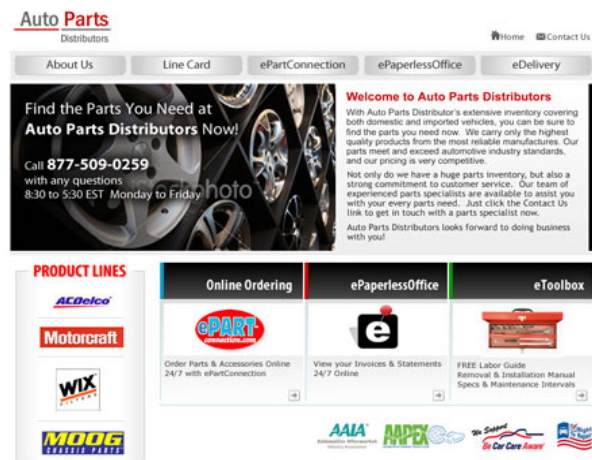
Auto Parts
Distributors

Home Contact Us

About Us | Line Card | ePartConnection | ePaperlessOffice | eDelivery

Find the Parts You Need at Auto Parts Distributors Now!

Call 877-509-0259
with any questions
8:30 to 5:30 EST Monday to Friday

Welcome to Auto Parts Distributors

With Auto Parts Distributor's extensive inventory covering both domestic and imported vehicles, you can be sure to find the parts you need now. We carry only the highest quality products from the most reliable manufactures. Our parts meet and exceed automotive industry standards, and our pricing is very competitive.

Not only do we have a huge parts inventory, but also a strong commitment to customer service. Our team of experienced parts specialists are available to assist you with your every parts need. Just click the Contact Us link to get in touch with a parts specialist now.

Auto Parts Distributors looks forward to doing business with you!

PRODUCT LINES

ACDelco
Motorcraft
WIX FILTERS
MOOG CHASSIS PARTS

Online Ordering
ePART connection.com
Order Parts & Accessories Online 24/7 with ePartConnection

ePaperlessOffice
e
View your Invoices & Statements 24/7 Online

eToolbox
FREE Labor Guide
Removal & Installation Manual
Specs & Maintenance Intervals

AAIA Automotive Aftermarket Industry Association
AAPEX
We Support Car Care Aware